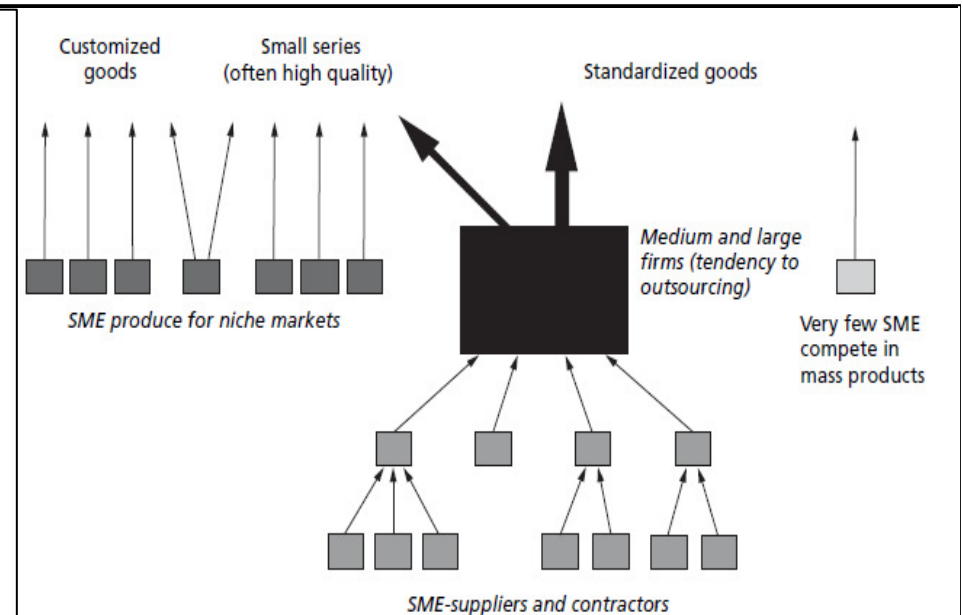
Customized goods

Small series (often high quality)

Standardized goods

Medium and large firms (tendency to outsourcing)

SME produce for niche markets

Very few SME compete in mass products

SME-suppliers and contractors